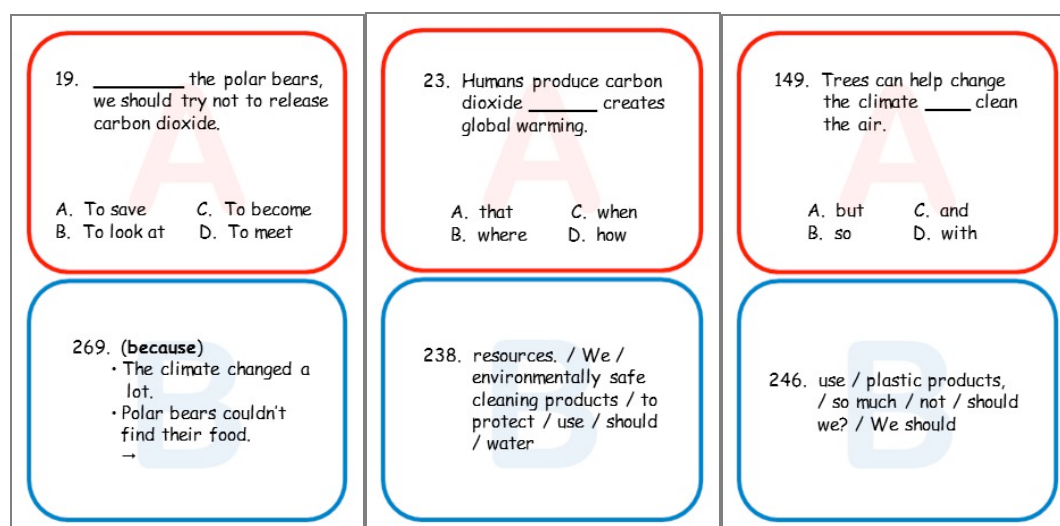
A

19. _________ the polar bears, we should try not to release carbon dioxide.

A. To save
C. To become
B. To look at
D. To meet

A

23. Humans produce carbon dioxide _______ creates global warming.

A. that
C. when
B. where
D. how

A

149. Trees can help change the climate _____ clean the air.

A. but
C. and
B. so
D. with

B

269. (**because**)
• The climate changed a lot.
• Polar bears couldn't find their food.
→

B

238. resources. / We / environmentally safe cleaning products / to protect / use / should / water

B

246. use / plastic products, / so much / not / should we? / We should